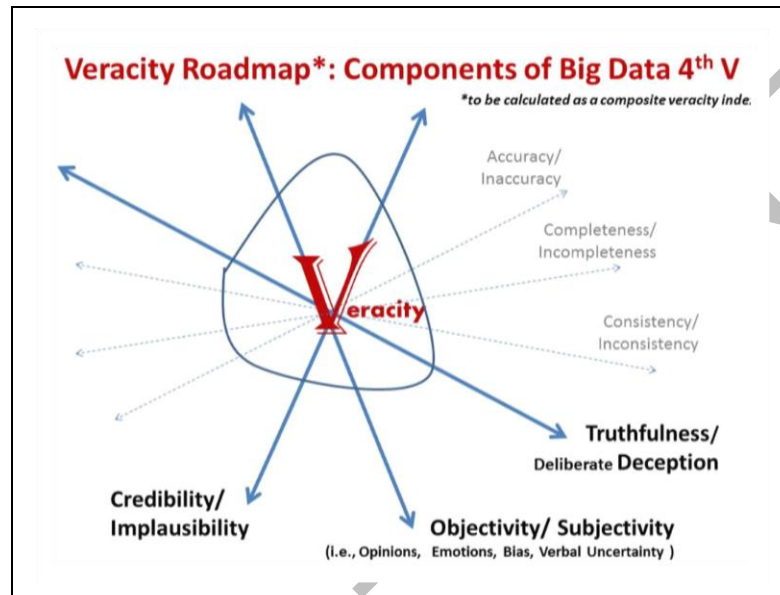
Veracity Roadmap*: Components of Big Data 4$^{th}$ V

*to be calculated as a composite veracity inde

Accuracy/ Inaccuracy

Completeness/ Incompleteness

Consistency/ Inconsistency

Veracity

Truthfulness/ Deliberate Deception

Credibility/ Implausibility

Objectivity/ Subjectivity
(i.e., Opinions, Emotions, Bias, Verbal Uncertainty )